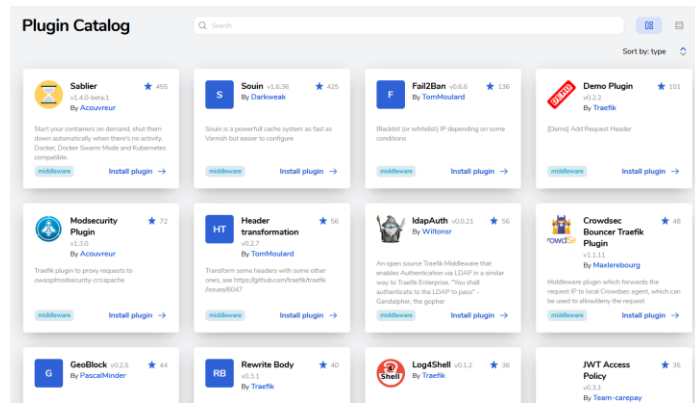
Plugin Catalog

Search

Sort by: type

Sablier
v1.4.0-beta.1
By Acouvreur
455
Start your containers on demand, shut them down automatically when there's no activity. Docker, Docker Swarm Mode and Kubernetes compatible.
middleware
Install plugin →

S
Souin v1.6.36
By Darkweak
425
Souin is a powerfull cache system as fast as Varnish but easier to configure
middleware
Install plugin →

F
Fail2Ban v0.6.6
By TomMoulard
136
Blacklist (or whitelist) IP depending on some conditions
middleware
Install plugin →

Demo Plugin
v0.2.2
By Traefik
101
[Demo] Add Request Header
middleware
Install plugin →

Modsecurity Plugin
v1.3.0
By Acouvreur
72
Traefik plugin to proxy requests to owasp/modsecurity-crs:apache
middleware
Install plugin →

HT
Header transformation
v0.2.7
By TomMoulard
56
Transform some headers with some other ones. see https://github.com/traefik/traefik/issues/6047
middleware
Install plugin →

ldapAuth v0.0.21
By Wiltonsr
56
An open source Traefik Middleware that enables Authentication via LDAP in a similar way to Traefik Enterprise. "You shall authenticate to the LDAP to pass" - Gandalpher, the gopher
middleware
Install plugin →

rowdSe
Crowdsec Bouncer Traefik Plugin
v1.1.11
By Maxlerebourg
48
Middleware plugin which forwards the request IP to local Crowdsec agent, which can be used to allow/deny the request
middleware
Install plugin →

G
GeoBlock v0.2.5
By PascalMinder
44

RB
Rewrite Body
v0.3.1
By Traefik
40

Shell
Log4Shell v0.1.2
By Traefik
36

JWT Access Policy
v0.3.1
By Team-carepay
35